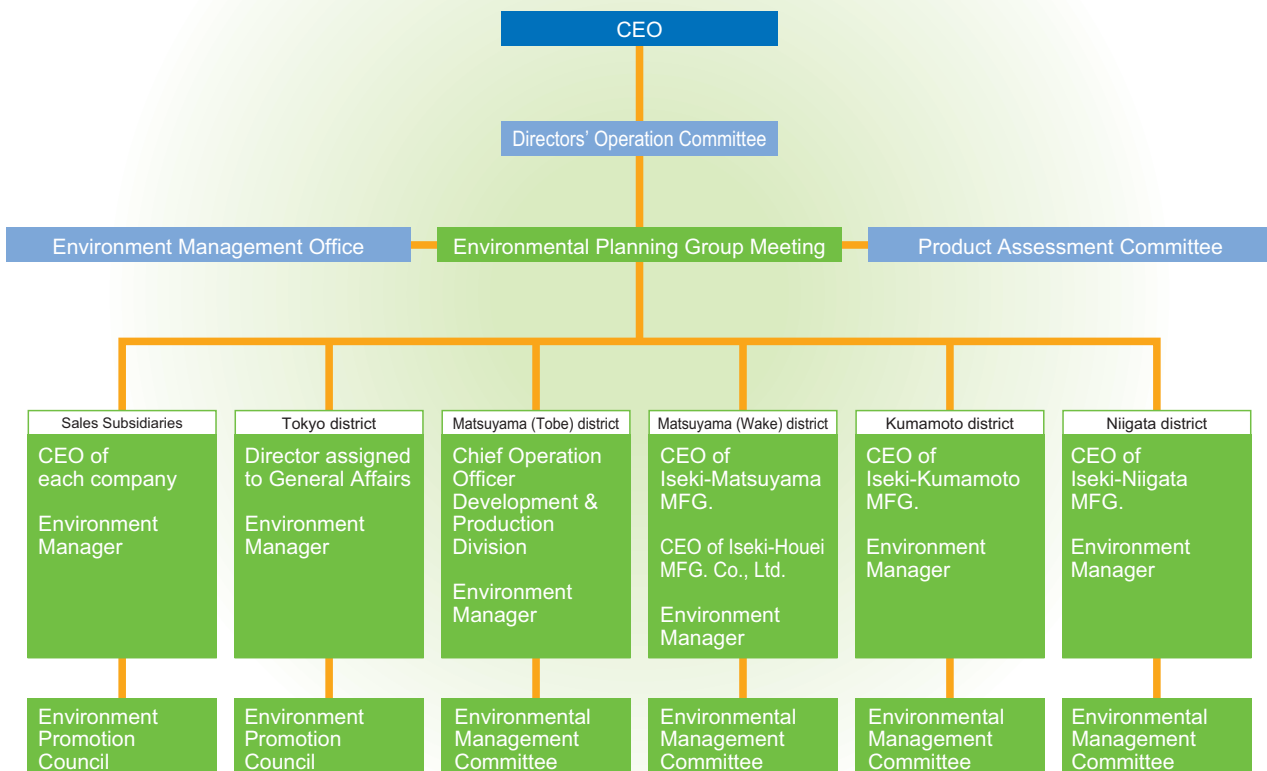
CEO

Directors' Operation Committee

Environment Management Office

Environmental Planning Group Meeting

Product Assessment Committee

Sales Subsidiaries

CEO of each company

Environment Manager

Environment Promotion Council

Tokyo district

Director assigned to General Affairs

Environment Manager

Environment Promotion Council

Matsuyama (Tobe) district

Chief Operation Officer Development & Production Division

Environment Manager

Environmental Management Committee

Matsuyama (Wake) district

CEO of Iseki-Matsuyama MFG.

CEO of Iseki-Houei MFG. Co., Ltd.

Environment Manager

Environmental Management Committee

Kumamoto district

CEO of Iseki-Kumamoto MFG.

Environment Manager

Environmental Management Committee

Niigata district

CEO of Iseki-Niigata MFG.

Environment Manager

Environmental Management Committee